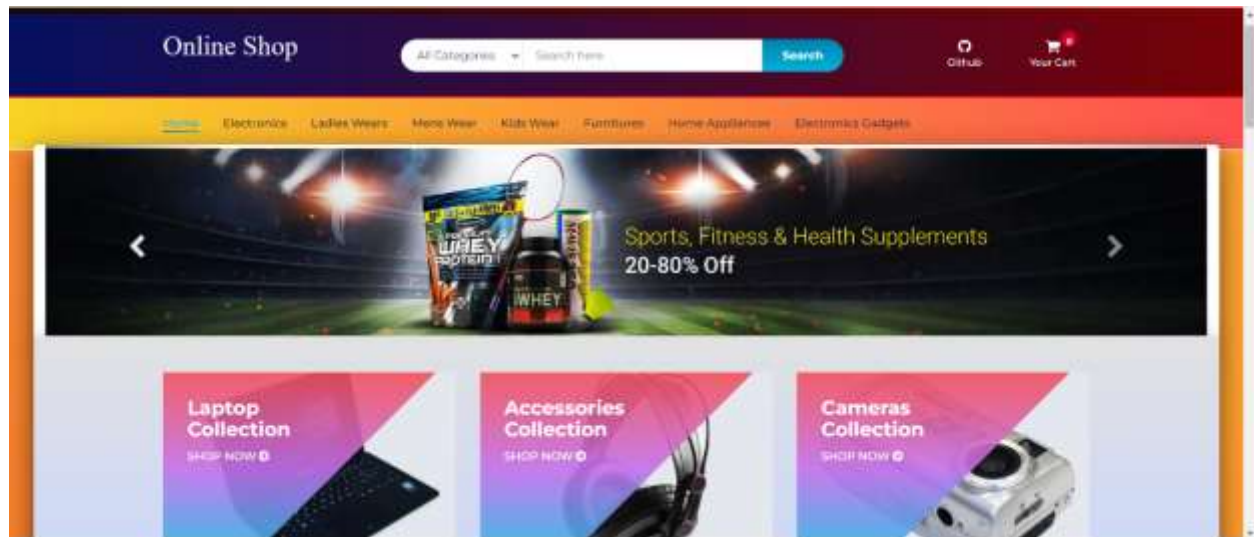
Online Shop

All Categories Search here Search

Github Your Cart

Home Electronics Ladies Wears Mens Wear Kids Wear Furnitures Home Appliances Electronics Gadgets

WHEY PROTEIN WHEY

Sports, Fitness & Health Supplements
20-80% Off

Laptop Collection
SHOP NOW

Accessories Collection
SHOP NOW

Cameras Collection
SHOP NOW